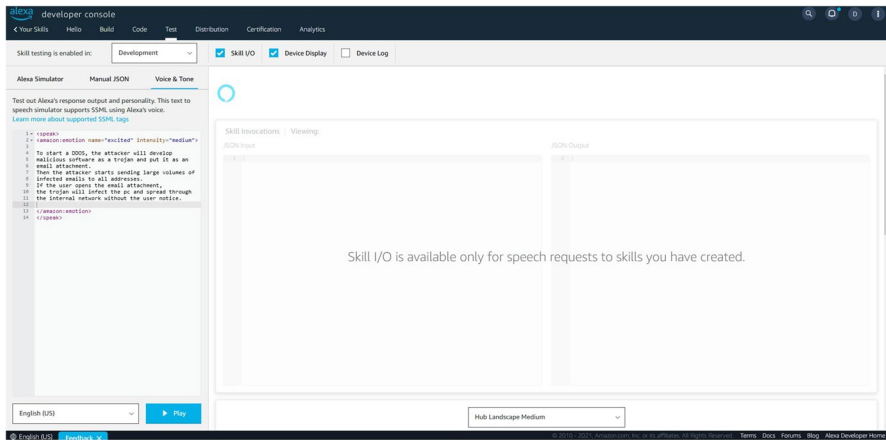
alexa developer console

< Your Skills Hello Build Code Test Distribution Certification Analytics

Q D i

Skill testing is enabled in: Development

Skill I/O Device Display Device Log

Alexa Simulator Manual JSON Voice & Tone

Test out Alexa's response output and personality. This text to speech simulator supports SSML using Alexa's voice.
Learn more about supported SSML tags

1 <speak>
2 <amazon:emotion name="excited" intensity="medium">
3
4 To start a DDOS, the attacker will develop
5 malicious software as a trojan and put it as an
6 email attachment.
7 Then the attacker starts sending large volumes of
8 infected emails to all addresses.
9 If the user opens the email attachment,
10 the trojan will infect the pc and spread through
11 the internal network without the user notice.
12
13 </amazon:emotion>
14 </speak>

Skill Invocations Viewing:

JSON Input

1

JSON Output

1

Skill I/O is available only for speech requests to skills you have created.

English (US) Play

Hub Landscape Medium

English (US) Feedback

© 2010 - 2021, Amazon.com, Inc. or its affiliates. All Rights Reserved. Terms Docs Forums Blog Alexa Developer Home